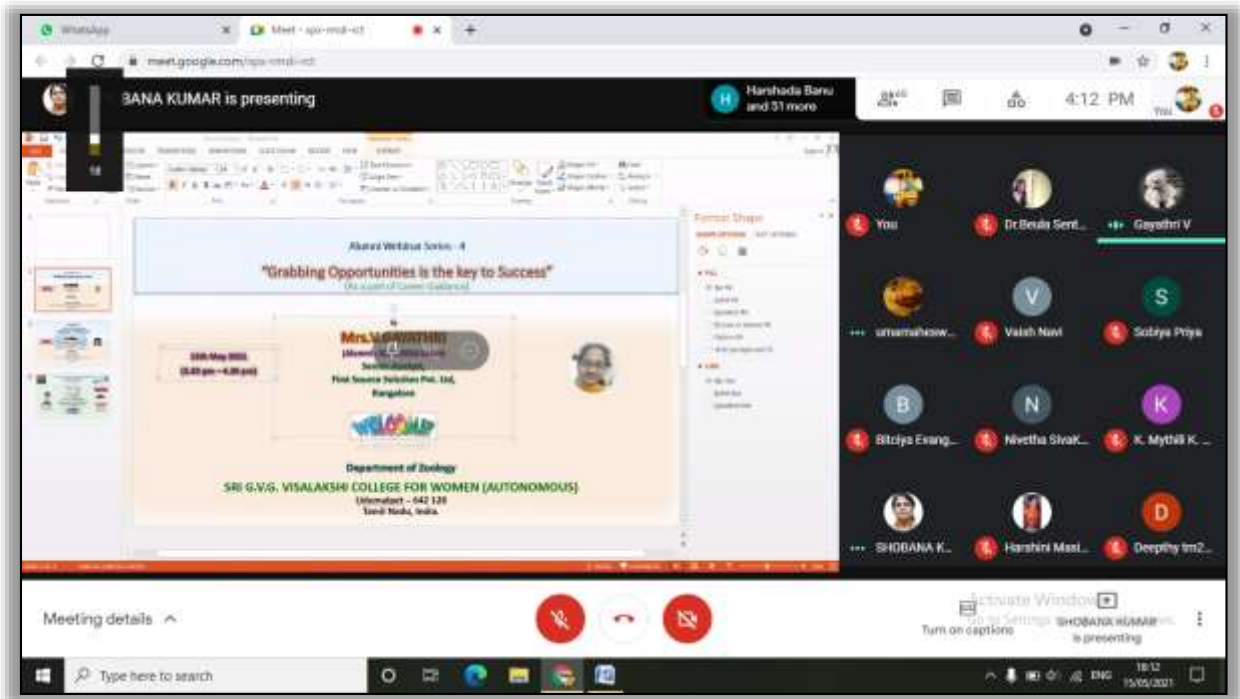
WhatsApp
Meet - spx-nmdi-rct
meet.google.com/spx-nmdi-rct
BANA KUMAR is presenting
Harshada Banu and 51 more
4:12 PM
You

Alumni Webinar Series - 4
"Grabbing Opportunities is the key to Success"
(As a part of Career Guidance)
Mrs. V.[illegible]
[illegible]
Senior Analyst,
First Source Solution Pvt. Ltd,
Bangalore
15th May 2021
(3.45 pm – 4.30 pm)
WELCOME
Department of Zoology
SRI G.V.G. VISALAKSHI COLLEGE FOR WOMEN (AUTONOMOUS)
Udumalpet – 642 128
Tamil Nadu, India.

Format Shape

You
Dr.Beula Sent...
Gayathri V
umamahesw...
Vaish Navi
Sobiya Priya
Bitciya Evang...
Nivetha SivaK...
K. Mythili K. ...
SHOBANA K...
Harshini Mani...
Deepthy tm2...

Meeting details
Turn on captions
Activate Windows
Go to Settings to activate Windows.
SHOBANA KUMAR is presenting
Type here to search
ENG
16:12
15/05/2021